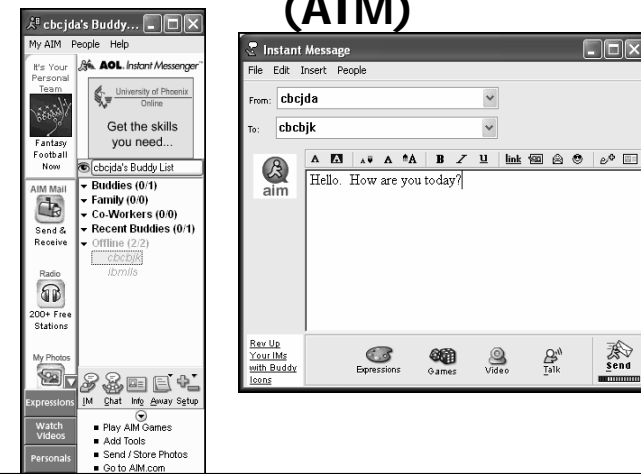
(AIM)

cbcjda's Buddy...

My AIM People Help

It's Your Personal Team

AOL. Instant Messenger

University of Phoenix Online

Get the skills you need...

Fantasy Football Now

cbcjda's Buddy List

AIM Mail

Send & Receive

Buddies (0/1)
Family (0/0)
Co-Workers (0/0)
Recent Buddies (0/1)
Offline (2/2)
cbcbjk
ibmlls

Radio

200+ Free Stations

My Photos

IM Chat Info Away Setup

Expressions

Watch Videos

Personals

■ Play AIM Games
■ Add Tools
■ Send / Store Photos
■ Go to AIM.com

Instant Message

File Edit Insert People

From: cbcjda

To: cbcbjk

aim

Hello. How are you today?

Rev Up Your IMs with Buddy Icons

Expressions Games Video Talk Send